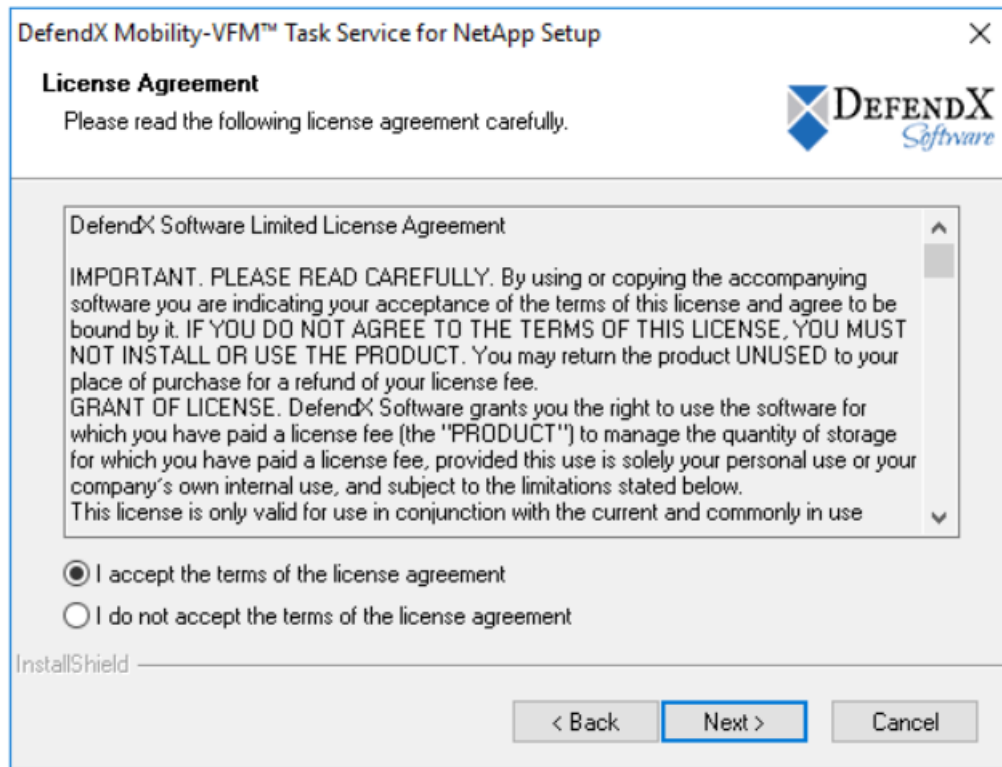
DefendX Mobility-VFM™ Task Service for NetApp Setup

×

License Agreement

Please read the following license agreement carefully.

DEFENDX Software

DefendX Software Limited License Agreement

IMPORTANT. PLEASE READ CAREFULLY. By using or copying the accompanying software you are indicating your acceptance of the terms of this license and agree to be bound by it. IF YOU DO NOT AGREE TO THE TERMS OF THIS LICENSE, YOU MUST NOT INSTALL OR USE THE PRODUCT. You may return the product UNUSED to your place of purchase for a refund of your license fee.
GRANT OF LICENSE. DefendX Software grants you the right to use the software for which you have paid a license fee (the "PRODUCT") to manage the quantity of storage for which you have paid a license fee, provided this use is solely your personal use or your company's own internal use, and subject to the limitations stated below.
This license is only valid for use in conjunction with the current and commonly in use

I accept the terms of the license agreement

I do not accept the terms of the license agreement

InstallShield

< Back

Next >

Cancel